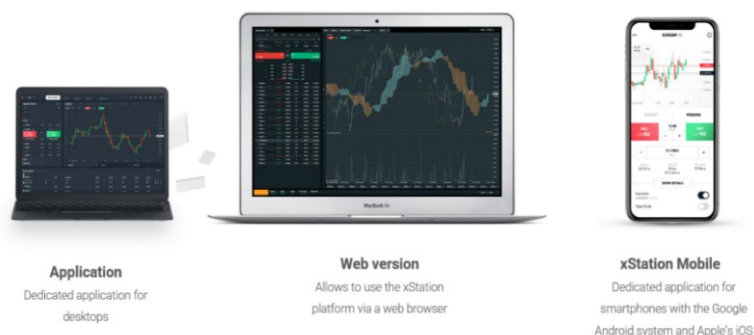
MacBook Air

Application
Dedicated application for desktops

Web version
Allows to use the xStation platform via a web browser

xStation Mobile
Dedicated application for smartphones with the Google Android system and Apple's iOS